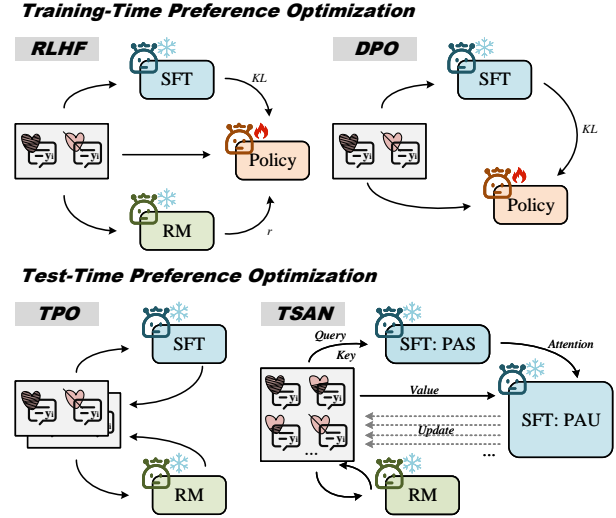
Training-Time Preference Optimization

RLHF

SFT

KL

$y_l$ $y_w$

Policy

RM

r

DPO

SFT

KL

$y_l$ $y_w$

Policy

Test-Time Preference Optimization

TPO

SFT

$y_l$ $y_w$

RM

TSAN

Query

Key

SFT: PAS

Attention

$y_l$ $y_w$

$y_l$ $y_w$

$y_l$ $y_w$

Value

SFT: PAU

Update

...

...

RM